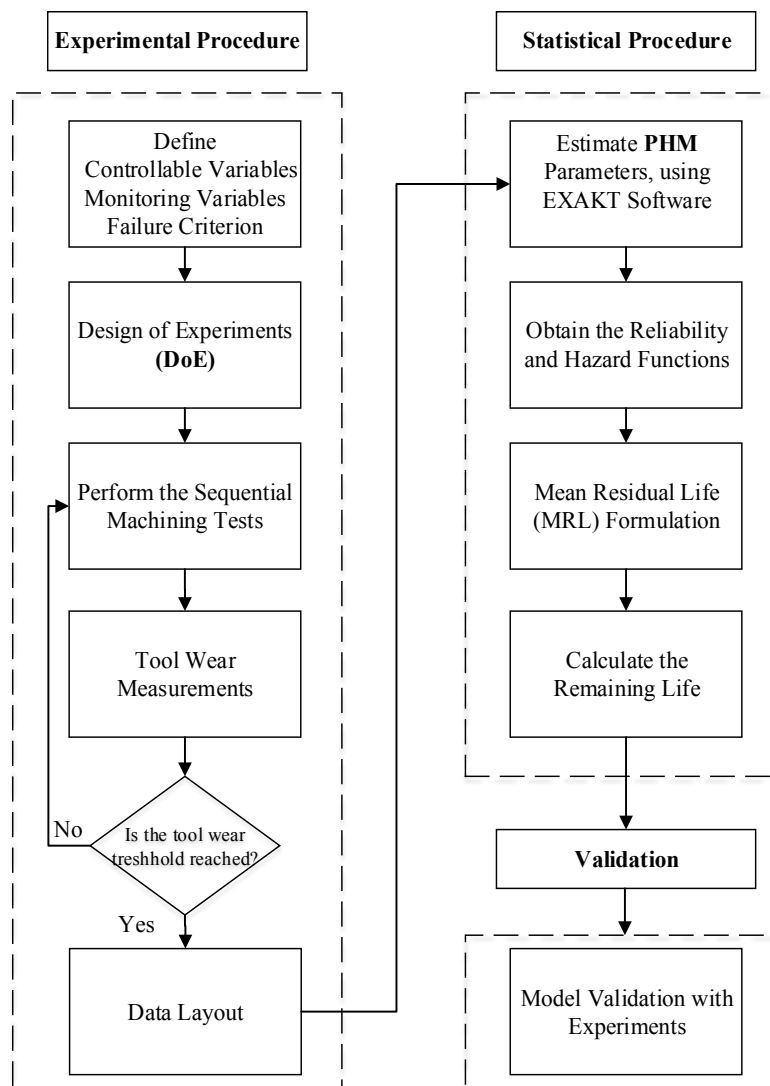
Experimental Procedure

Statistical Procedure

Define
Controllable Variables
Monitoring Variables
Failure Criterion

Design of Experiments
(DoE)

Perform the Sequential Machining Tests

Tool Wear Measurements

No

Is the tool wear treshhold reached?

Yes

Data Layout

Estimate PHM Parameters, using EXAKT Software

Obtain the Reliability and Hazard Functions

Mean Residual Life (MRL) Formulation

Calculate the Remaining Life

Validation

Model Validation with Experiments